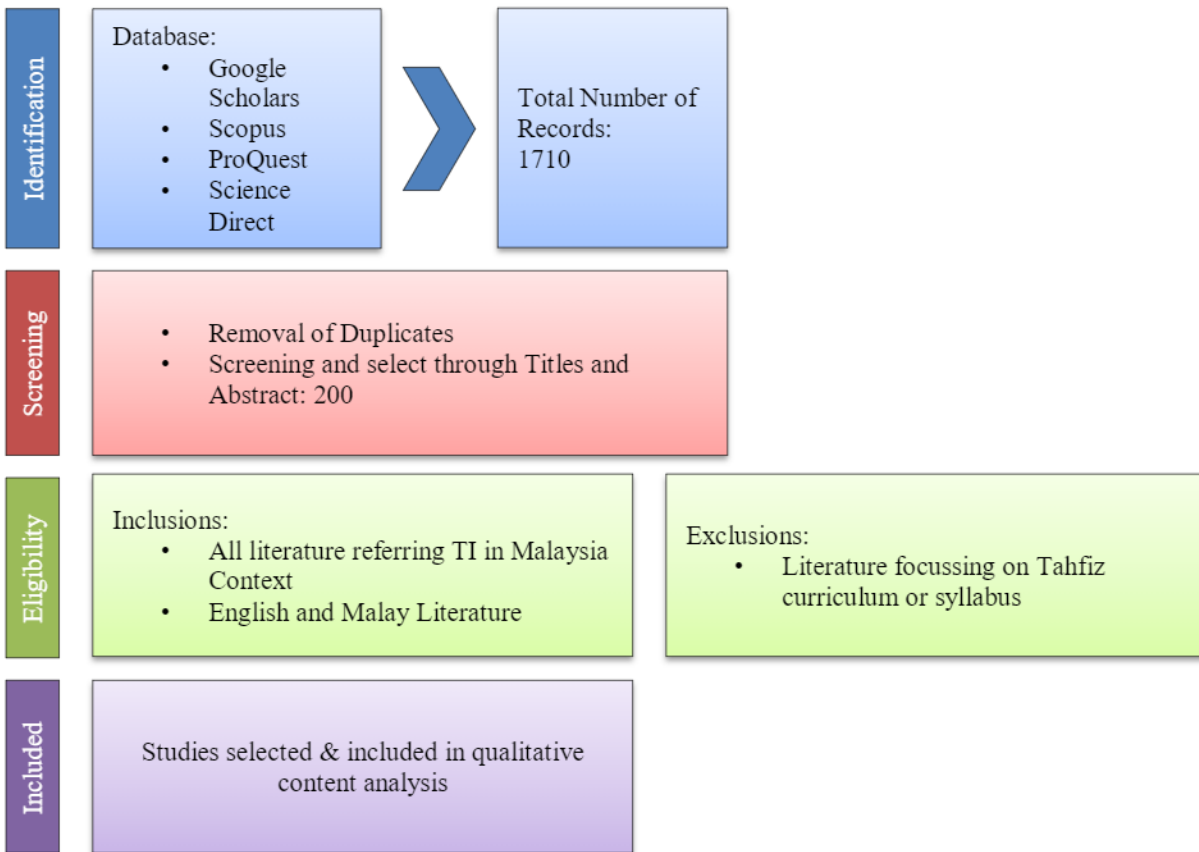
Identification

Database:
- Google Scholars
- Scopus
- ProQuest
- Science Direct

Total Number of Records: 1710

Screening

- Removal of Duplicates
- Screening and select through Titles and Abstract: 200

Eligibility

Inclusions:
- All literature referring TI in Malaysia Context
- English and Malay Literature

Exclusions:
- Literature focussing on Tahfiz curriculum or syllabus

Included

Studies selected & included in qualitative content analysis